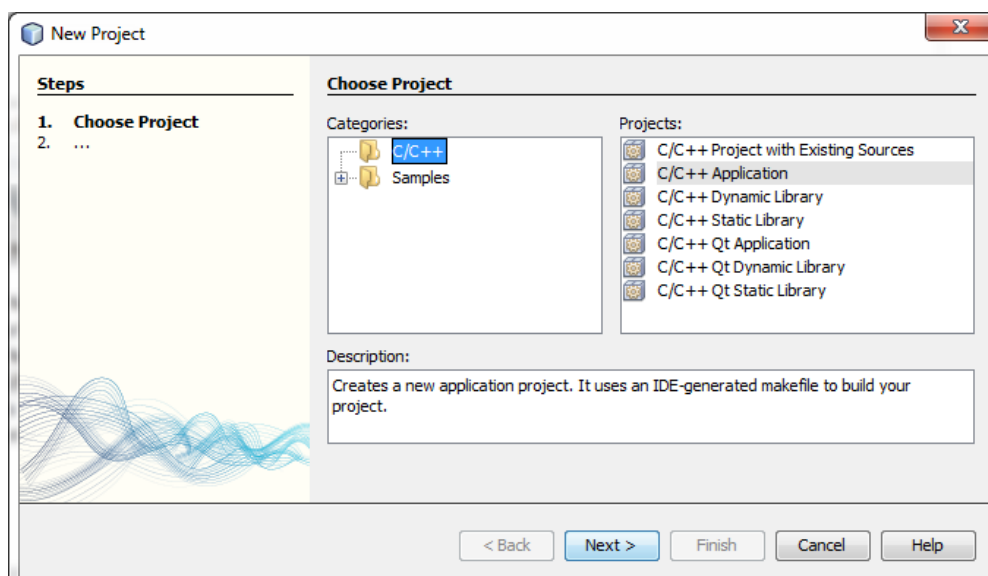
New Project

Steps

1. Choose Project
2. ...

Choose Project

Categories:

C/C++
Samples

Projects:

C/C++ Project with Existing Sources
C/C++ Application
C/C++ Dynamic Library
C/C++ Static Library
C/C++ Qt Application
C/C++ Qt Dynamic Library
C/C++ Qt Static Library

Description:

Creates a new application project. It uses an IDE-generated makefile to build your project.

< Back | Next > | Finish | Cancel | Help